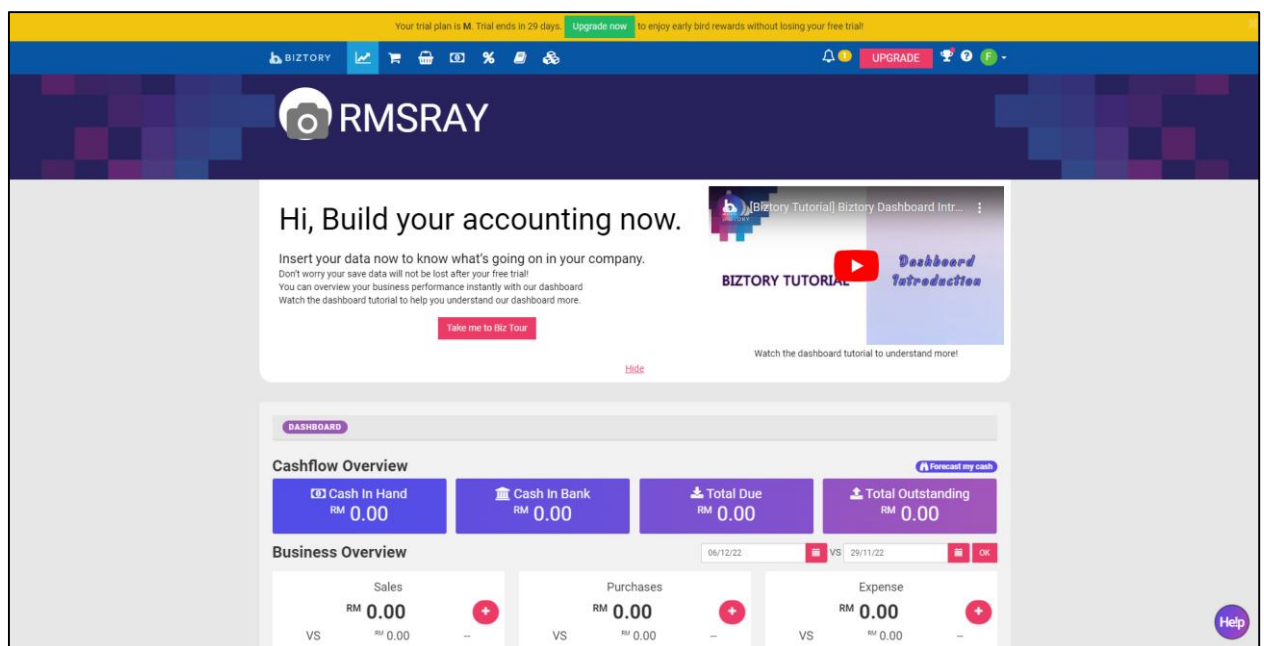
Your trial plan is M. Trial ends in 29 days. Upgrade now to enjoy early bird rewards without losing your free trial!

BIZTORY

1 UPGRADE F

RMSRAY

Hi, Build your accounting now.

Insert your data now to know what's going on in your company.
Don't worry your save data will not be lost after your free trial!
You can overview your business performance instantly with our dashboard
Watch the dashboard tutorial to help you understand our dashboard more.

Take me to Biz Tour

[Biztory Tutorial] Biztory Dashboard Intr...

BIZTORY TUTORIAL

Dashboard Introduction

Watch the dashboard tutorial to understand more!

Hide

DASHBOARD

Cashflow Overview

Forecast my cash

Cash In Hand RM 0.00

Cash In Bank RM 0.00

Total Due RM 0.00

Total Outstanding RM 0.00

Business Overview

06/12/22 VS 29/11/22 OK

Sales
RM 0.00
VS RM 0.00 --

Purchases
RM 0.00
VS RM 0.00 --

Expense
RM 0.00
VS RM 0.00 --

Help